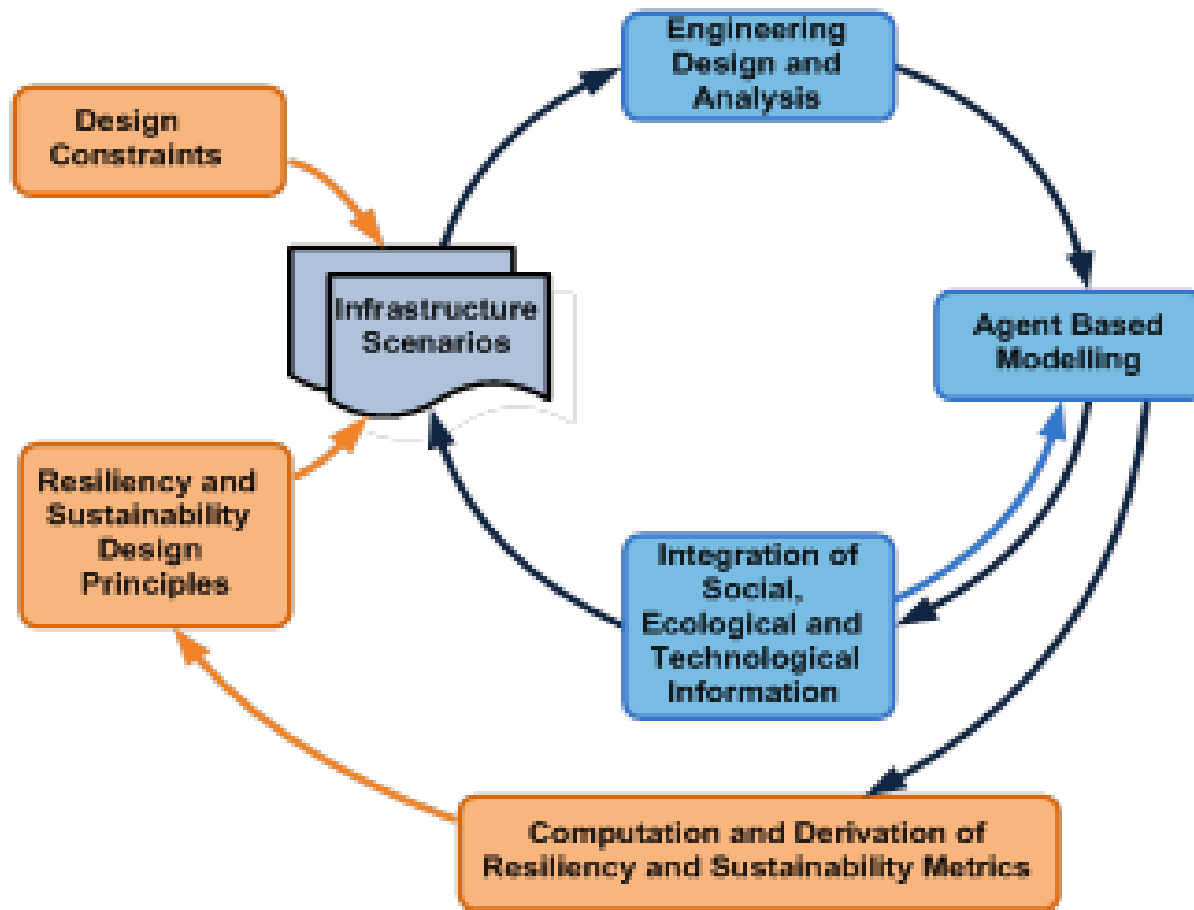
Engineering Design and Analysis

Design Constraints

Infrastructure Scenarios

Agent Based Modelling

Resiliency and Sustainability Design Principles

Integration of Social, Ecological and Technological Information

Computation and Derivation of Resiliency and Sustainability Metrics